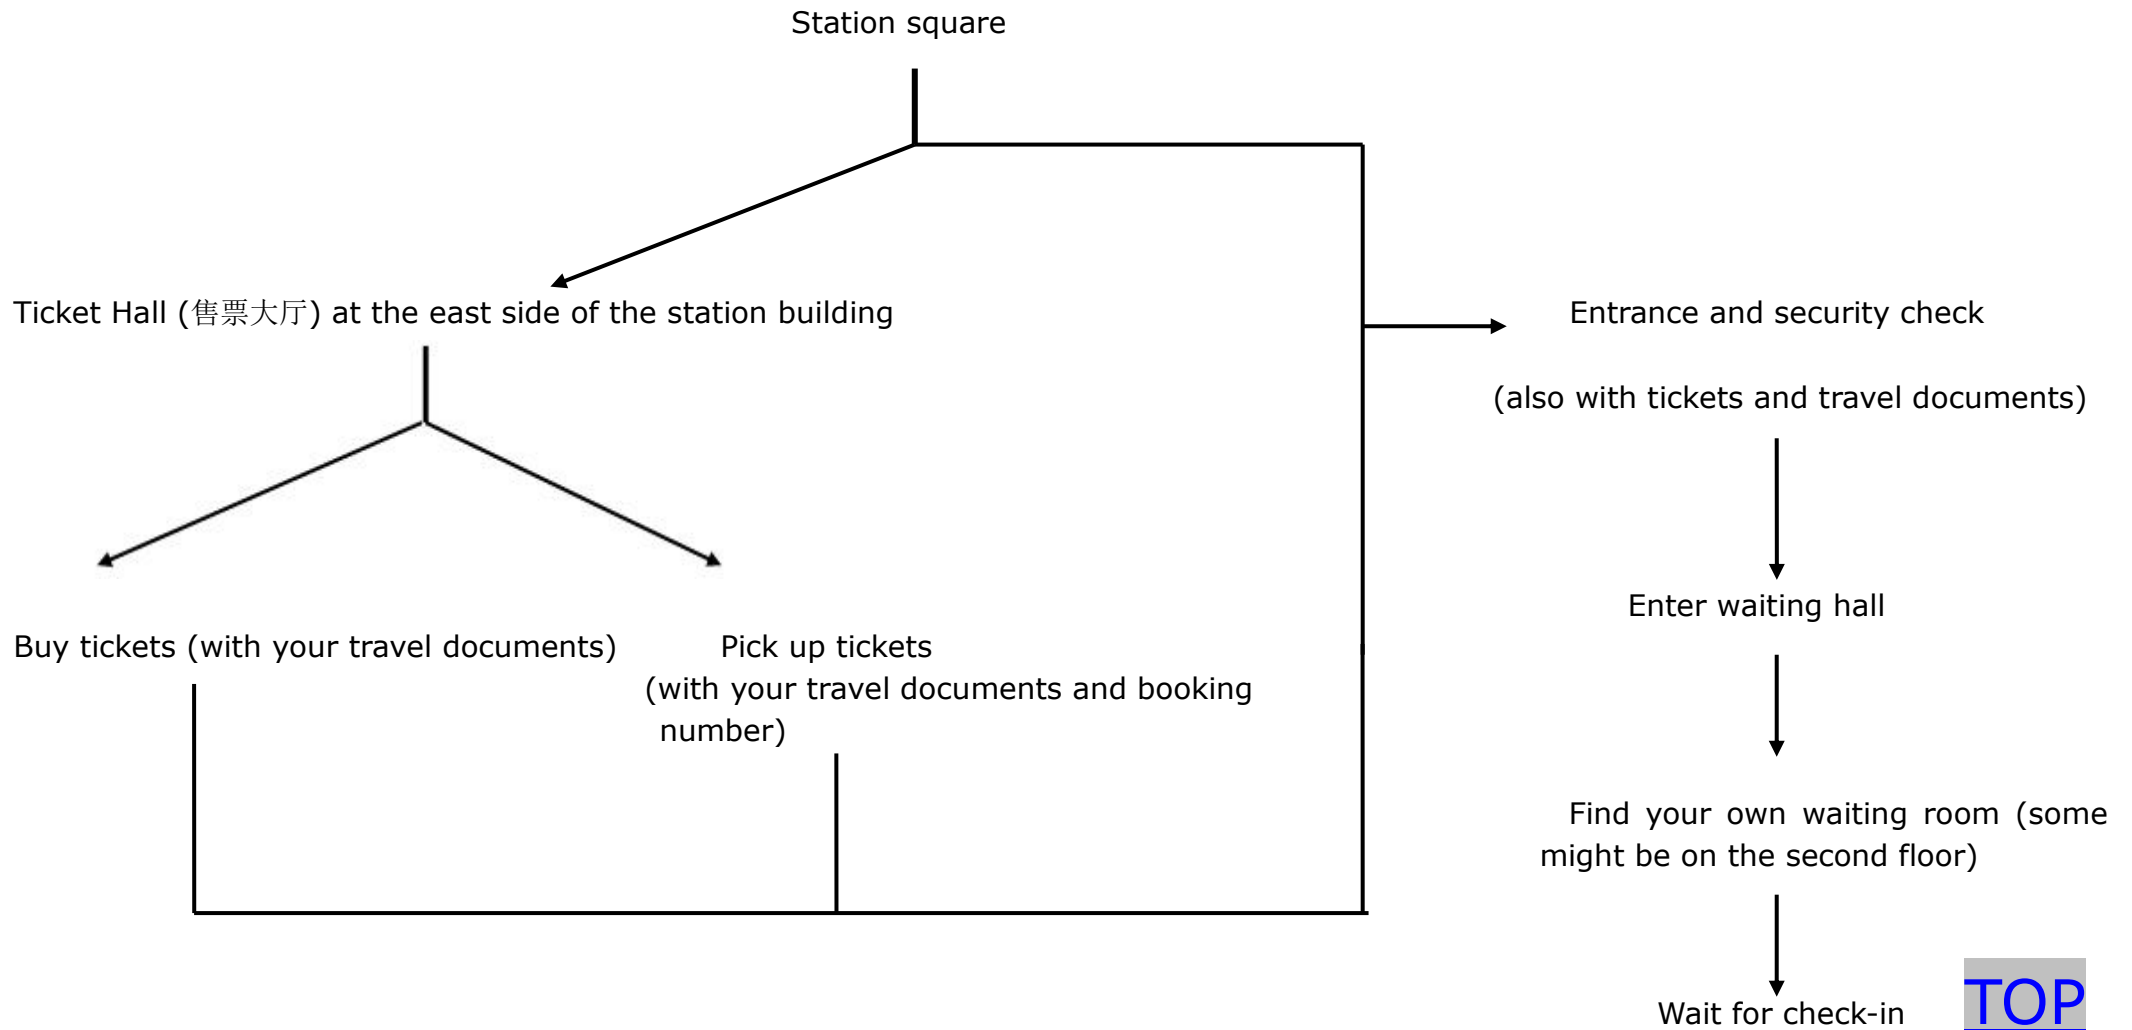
Station square

Ticket Hall (售票大厅) at the east side of the station building

Buy tickets (with your travel documents)

Pick up tickets
(with your travel documents and booking number)

Entrance and security check

(also with tickets and travel documents)

Enter waiting hall

Find your own waiting room (some might be on the second floor)

Wait for check-in

TOP